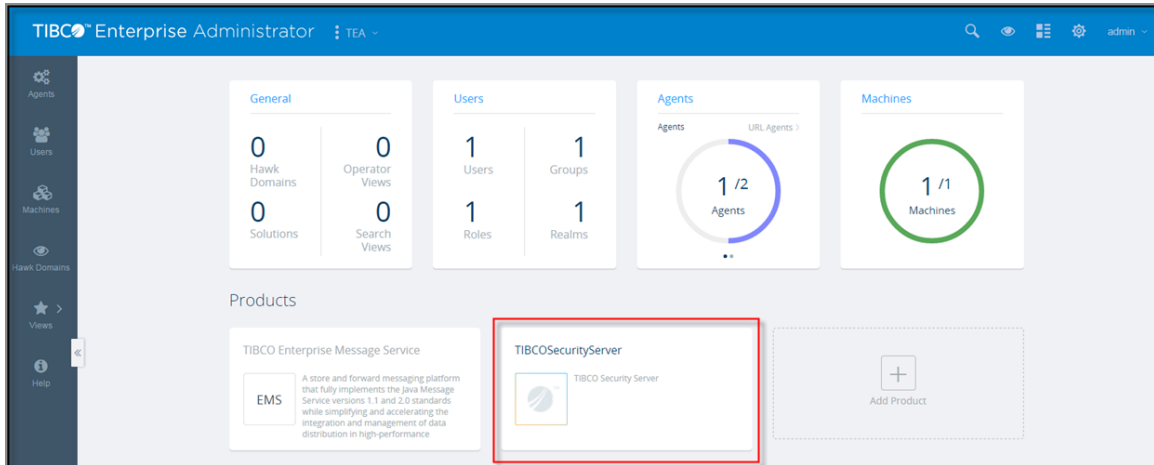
TIBCO™ Enterprise Administrator TEA

admin

Agents

Users

Machines

Hawk Domains

Views

Help

General

0 Hawk Domains

0 Operator Views

0 Solutions

0 Search Views

Users

1 Users

1 Groups

1 Roles

1 Realms

Agents

Agents URL Agents

1 /2 Agents

Machines

1 /1 Machines

Products

TIBCO Enterprise Message Service

EMS

A store and forward messaging platform that fully implements the Java Message Service versions 1.1 and 2.0 standards while simplifying and accelerating the integration and management of data distribution in high-performance

TIBCOSecurityServer

TIBCO Security Server

Add Product